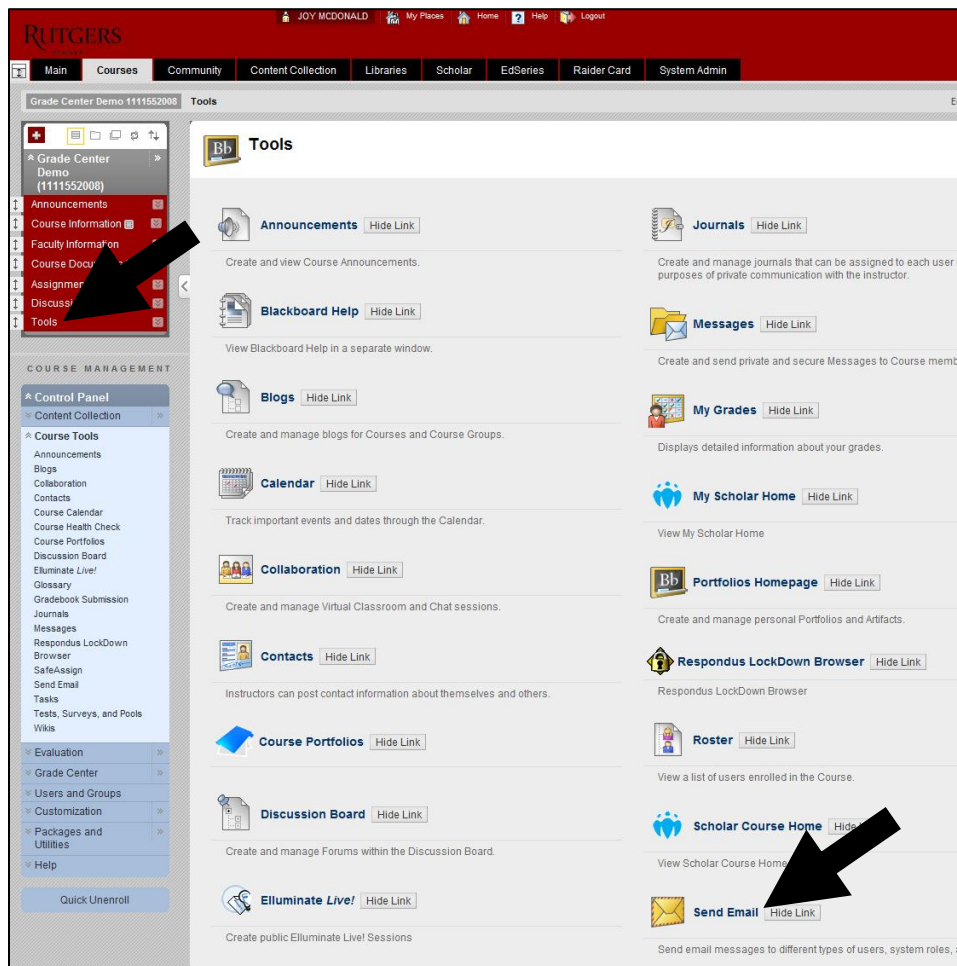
RUTGERS

JOY MCDONALD My Places Home Help Logout

Main Courses Community Content Collection Libraries Scholar EdSeries Raider Card System Admin

Grade Center Demo 1111552008 Tools

Grade Center Demo (1111552008)

Announcements
Course Information
Faculty Information
Course Docu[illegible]
Assignme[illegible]
Discuss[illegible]
Tools

COURSE MANAGEMENT

Control Panel
Content Collection
Course Tools
Announcements
Blogs
Collaboration
Contacts
Course Calendar
Course Health Check
Course Portfolios
Discussion Board
Elluminate *Live!*
Glossary
Gradebook Submission
Journals
Messages
Respondus LockDown Browser
SafeAssign
Send Email
Tasks
Tests, Surveys, and Pools
Wikis
Evaluation
Grade Center
Users and Groups
Customization
Packages and Utilities
Help

Quick Unenroll

Tools

Announcements Hide Link
Create and view Course Announcements.

Blackboard Help Hide Link
View Blackboard Help in a separate window.

Blogs Hide Link
Create and manage blogs for Courses and Course Groups.

Calendar Hide Link
Track important events and dates through the Calendar.

Collaboration Hide Link
Create and manage Virtual Classroom and Chat sessions.

Contacts Hide Link
Instructors can post contact information about themselves and others.

Course Portfolios Hide Link

Discussion Board Hide Link
Create and manage Forums within the Discussion Board.

Elluminate *Live!* Hide Link
Create public Elluminate Live! Sessions

Journals Hide Link
Create and manage journals that can be assigned to each user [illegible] purposes of private communication with the instructor.

Messages Hide Link
Create and send private and secure Messages to Course memb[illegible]

My Grades Hide Link
Displays detailed information about your grades.

My Scholar Home Hide Link
View My Scholar Home

Portfolios Homepage Hide Link
Create and manage personal Portfolios and Artifacts.

Respondus LockDown Browser Hide Link
Respondus LockDown Browser

Roster Hide Link
View a list of users enrolled in the Course.

Scholar Course Home Hi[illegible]
View Scholar Course Home

Send Email Hide Link
Send email messages to different types of users, system roles, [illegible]